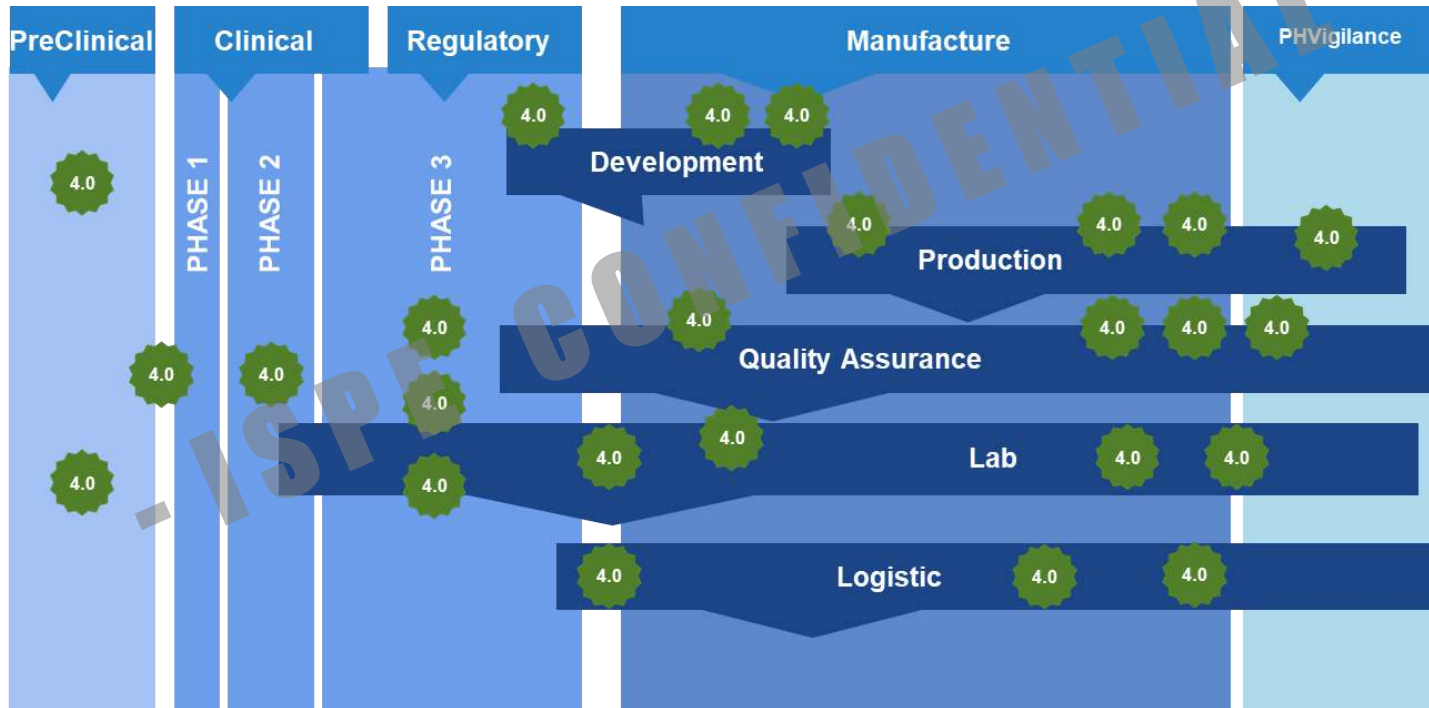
PreClinical

Clinical

Regulatory

Manufacture

PHVigilance

PHASE 1

PHASE 2

PHASE 3

4.0

4.0

4.0

Development

4.0

4.0

4.0

4.0

4.0

Production

4.0

4.0

4.0

4.0

4.0

4.0

4.0

Quality Assurance

4.0

4.0

4.0

4.0

4.0

Lab

4.0

4.0

4.0

4.0

4.0

Logistic

4.0

4.0

- ISPE CONFIDENTIAL